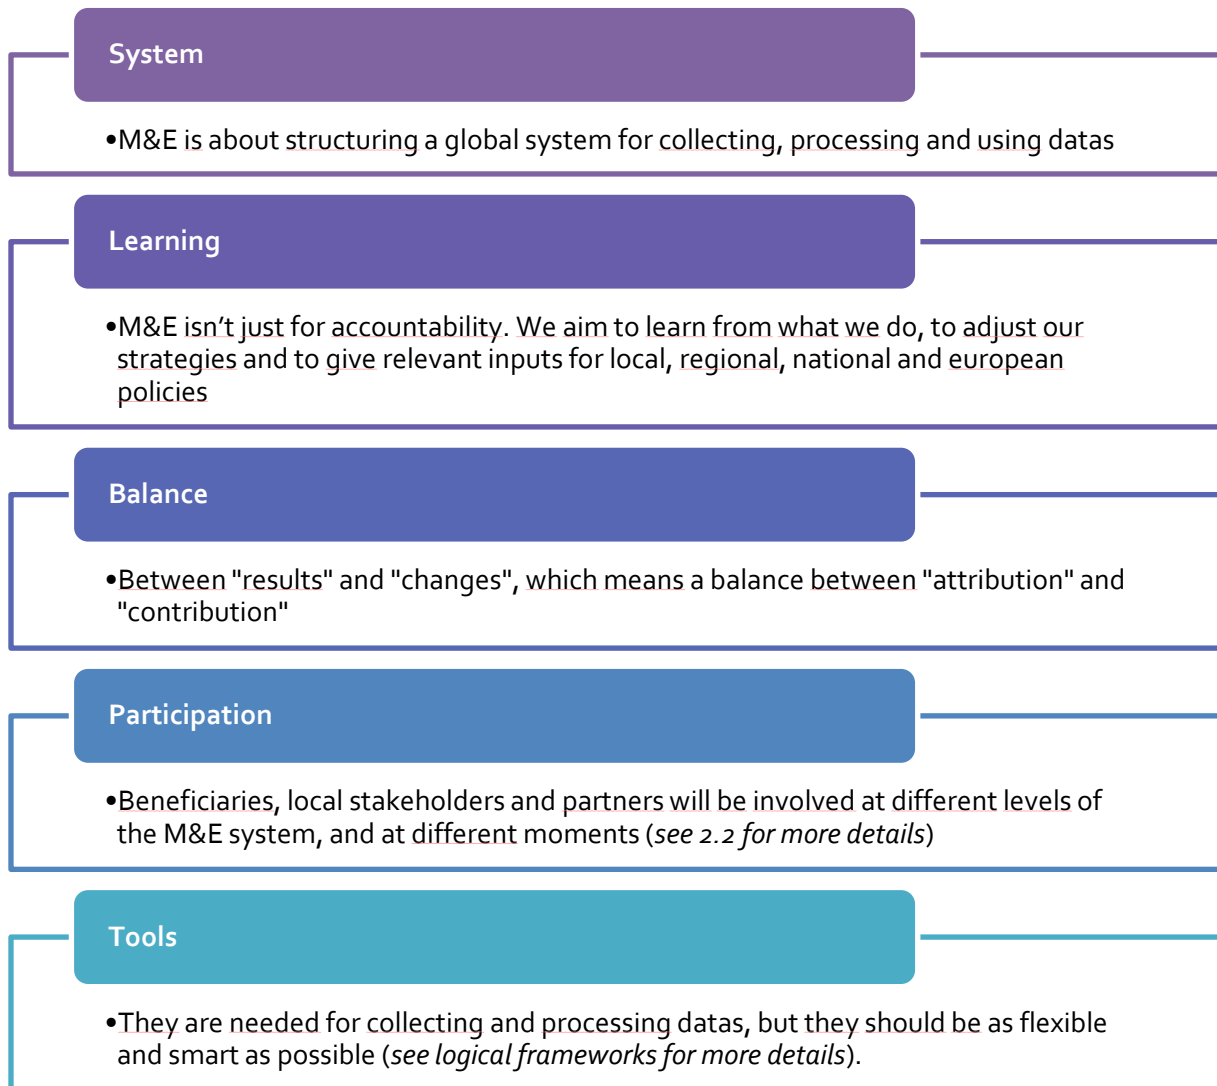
System

•M&E is about structuring a global system for collecting, processing and using datas

Learning

•M&E isn't just for accountability. We aim to learn from what we do, to adjust our strategies and to give relevant inputs for local, regional, national and european policies

Balance

•Between "results" and "changes", which means a balance between "attribution" and "contribution"

Participation

•Beneficiaries, local stakeholders and partners will be involved at different levels of the M&E system, and at different moments (*see 2.2 for more details*)

Tools

•They are needed for collecting and processing datas, but they should be as flexible and smart as possible (*see logical frameworks for more details*).